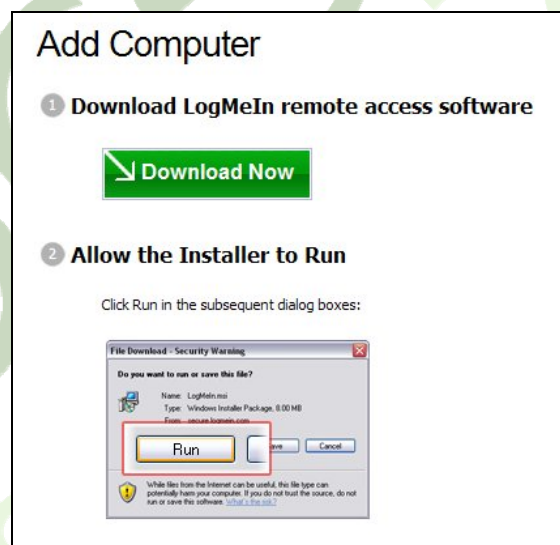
Add Computer

1 Download LogMeIn remote access software

Download Now

2 Allow the Installer to Run

Click Run in the subsequent dialog boxes:

File Download - Security Warning

Do you want to run or save this file?

Name: LogMeIn.msi
Type: Windows Installer Package, 0.00 MB
From: secure.logmein.com

Run
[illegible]ave
Cancel

While files from the Internet can be useful, this file type can potentially harm your computer. If you do not trust the source, do not run or save this software. What's the risk?